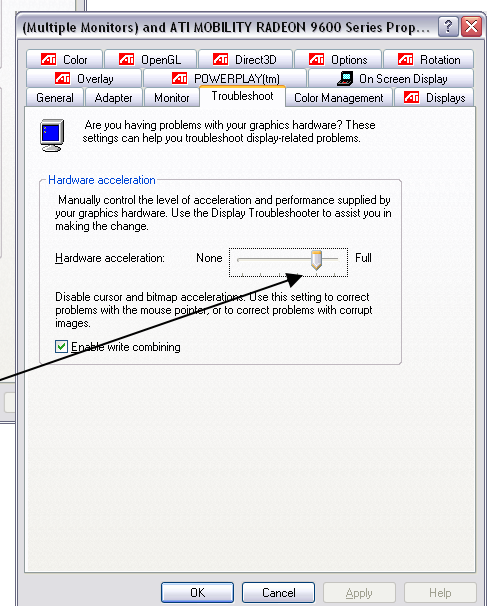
(Multiple Monitors) and ATI MOBILITY RADEON 9600 Series Prop...

Color | OpenGL | Direct3D | Options | Rotation
Overlay | POWERPLAY(tm) | On Screen Display
General | Adapter | Monitor | Troubleshoot | Color Management | Displays

Are you having problems with your graphics hardware? These settings can help you troubleshoot display-related problems.

Hardware acceleration

Manually control the level of acceleration and performance supplied by your graphics hardware. Use the Display Troubleshooter to assist you in making the change.

Hardware acceleration: None Full

Disable cursor and bitmap accelerations. Use this setting to correct problems with the mouse pointer, or to correct problems with corrupt images.

Enable write combining

OK Cancel Apply Help